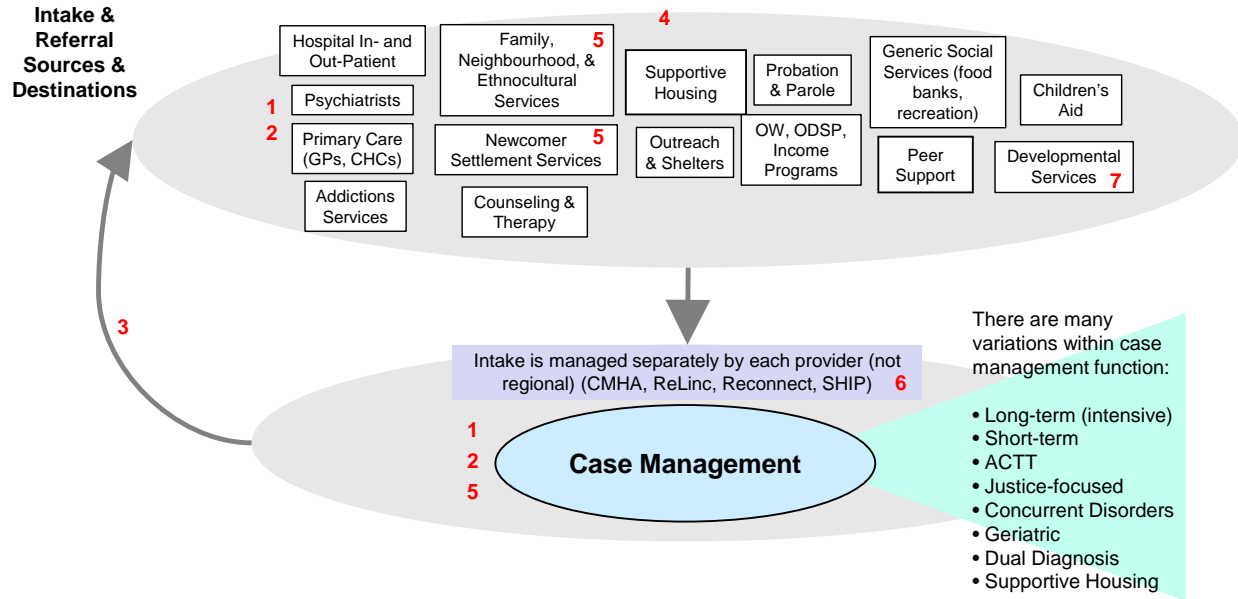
Intake & Referral Sources & Destinations

Hospital In- and Out-Patient

1 Psychiatrists

2 Primary Care (GPs, CHCs)

Addictions Services

Family, Neighbourhood, & Ethnocultural Services 5

Newcomer Settlement Services 5

Counseling & Therapy

4

Supportive Housing

Outreach & Shelters

Probation & Parole

OW, ODSP, Income Programs

Generic Social Services (food banks, recreation)

Peer Support

Children's Aid

Developmental Services 7

3

Intake is managed separately by each provider (not regional) (CMHA, ReLinc, Reconnect, SHIP) 6

1
2
5

Case Management

There are many variations within case management function:

• Long-term (intensive)
• Short-term
• ACTT
• Justice-focused
• Concurrent Disorders
• Geriatric
• Dual Diagnosis
• Supportive Housing